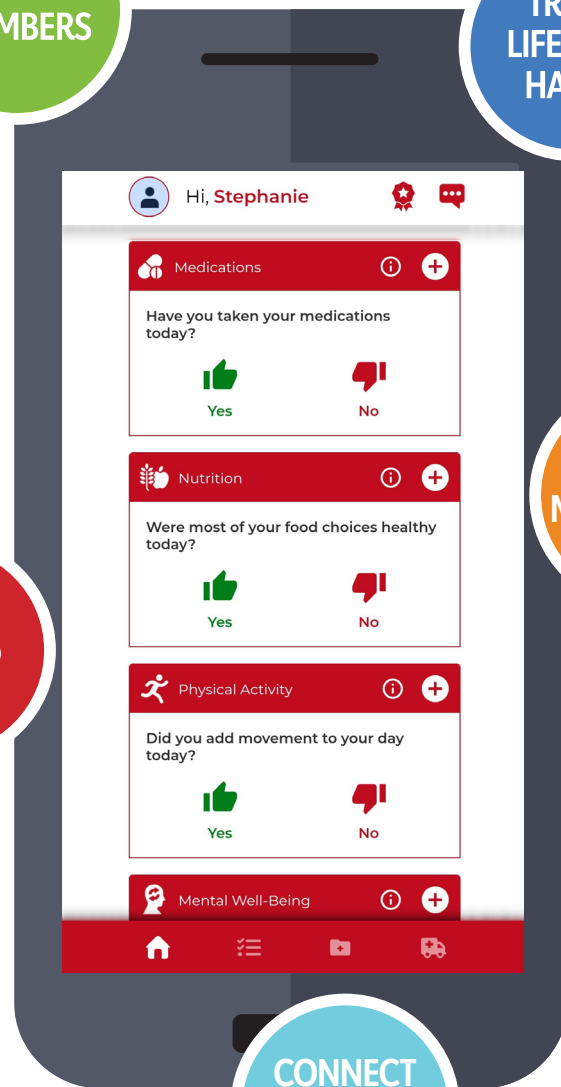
MBERS

TR
LIFE
HA

Hi, Stephanie

Medications

Have you taken your medications today?

Yes

No

Nutrition

Were most of your food choices healthy today?

Yes

No

Physical Activity

Did you add movement to your day today?

Yes

No

Mental Well-Being

N

CONNECT